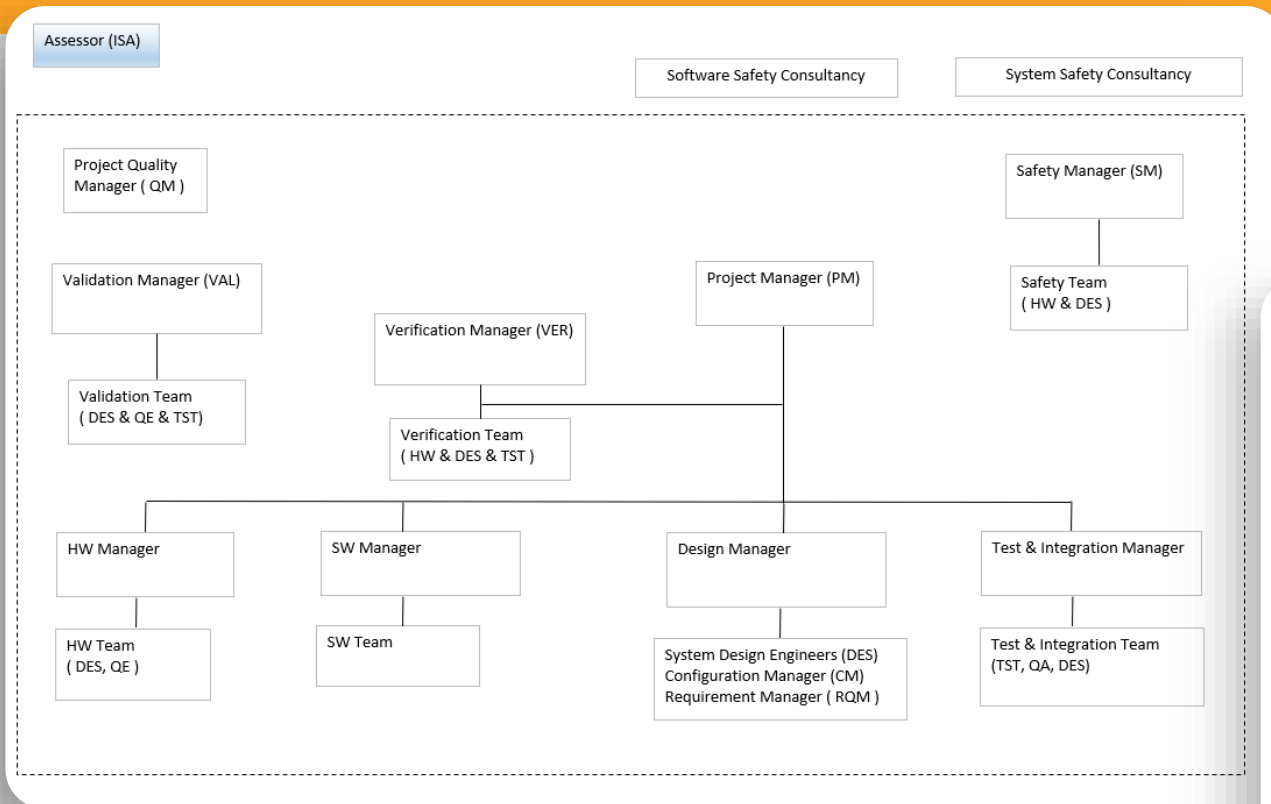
Assessor (ISA)

Software Safety Consultancy

System Safety Consultancy

Project Quality Manager ( QM )

Safety Manager (SM)

Validation Manager (VAL)

Project Manager (PM)

Safety Team ( HW & DES )

Verification Manager (VER)

Validation Team ( DES & QE & TST)

Verification Team ( HW & DES & TST )

HW Manager

SW Manager

Design Manager

Test & Integration Manager

HW Team ( DES, QE )

SW Team

System Design Engineers (DES)
Configuration Manager (CM)
Requirement Manager ( RQM )

Test & Integration Team (TST, QA, DES)